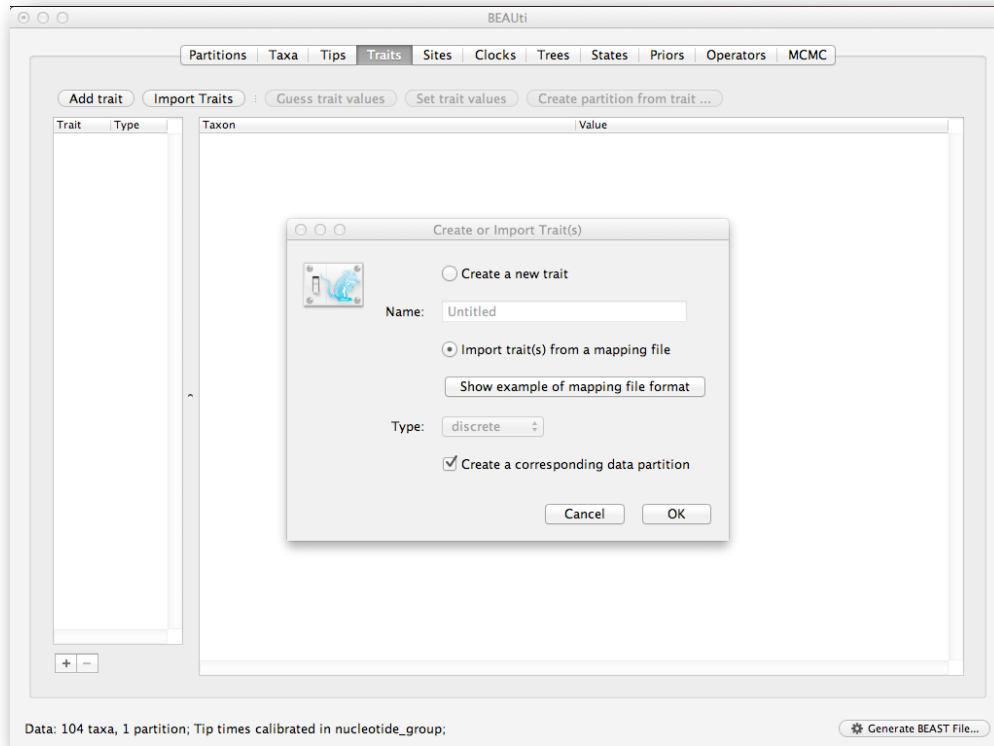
BEAUti

Partitions | Taxa | Tips | Traits | Sites | Clocks | Trees | States | Priors | Operators | MCMC

Add trait | Import Traits | Guess trait values | Set trait values | Create partition from trait ...

| Trait | Type |
|---|---|

| Taxon | Value |
|---|---|

Create or Import Trait(s)

Create a new trait

Name: Untitled

Import trait(s) from a mapping file

Show example of mapping file format

Type: discrete

Create a corresponding data partition

Cancel

OK

+ −

Data: 104 taxa, 1 partition; Tip times calibrated in nucleotide_group;

Generate BEAST File...